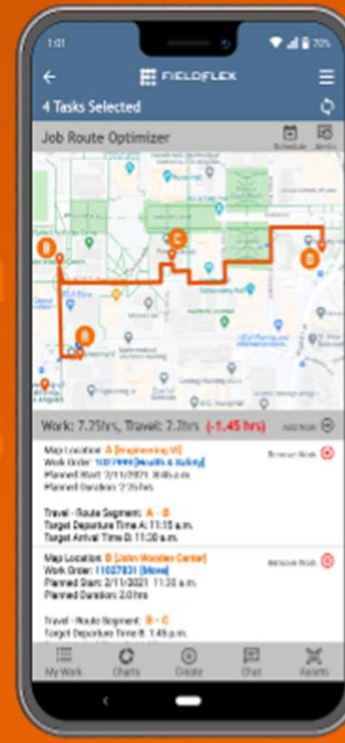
1:01

70%

FIELDFLEX

4 Tasks Selected

Job Route Optimizer

Schedule

Alerts

Work: 7.25hrs, Travel: 2.7hrs (-1.45 hrs)

Add Work

Map Location: A [Engineering VI]
Work Order: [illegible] [Health & Safety]
Planned Start: 2/11/2021 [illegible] a.m.
Planned Duration: 2.25 hrs

Remove Work

Travel - Route Segment: A - B
Target Departure Time A: 11:15 a.m.
Target Arrival Time B: 11:30 a.m.

Map Location: B [John Wooden Center]
Work Order: 11027831 [Move]
Planned Start: 2/11/2021 11:30 a.m.
Planned Duration: 2.0 hrs

Remove Work

Travel - Route Segment: B - C
Target Departure Time B: 1:45 p.m.

My Work

Charts

Create

Chat

Assets